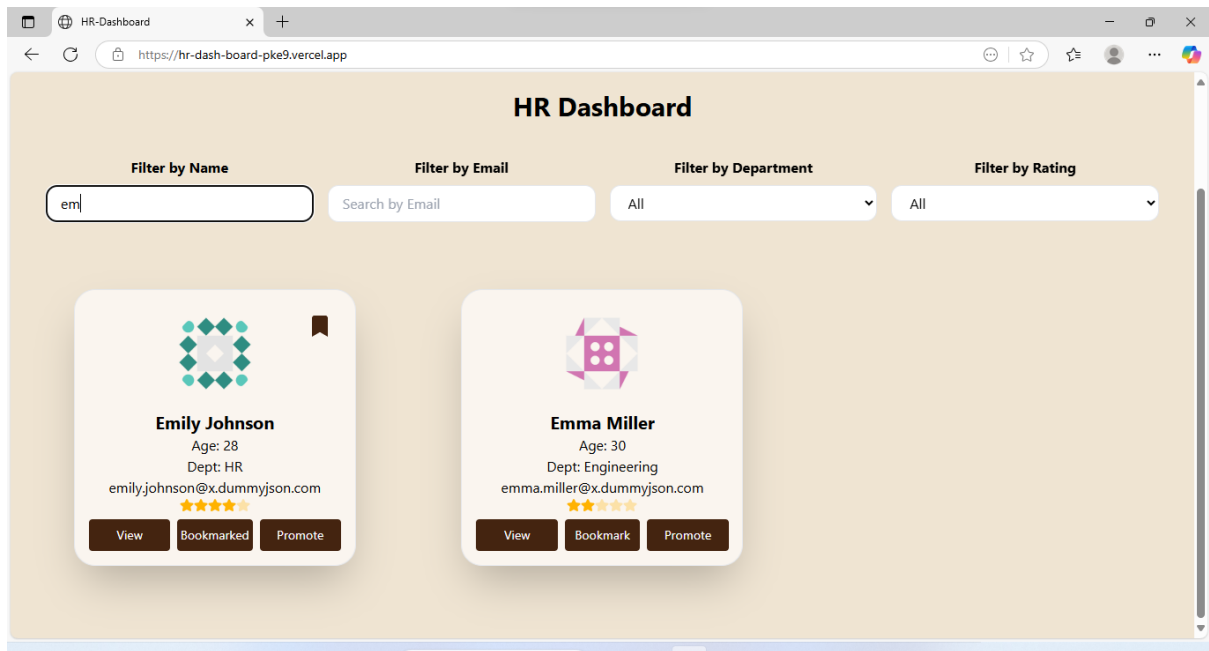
HR-Dashboard

https://hr-dash-board-pke9.vercel.app

HR Dashboard

Filter by Name
em

Filter by Email
Search by Email

Filter by Department
All

Filter by Rating
All

Emily Johnson
Age: 28
Dept: HR
emily.johnson@x.dummyjson.com

View
Bookmarked
Promote

Emma Miller
Age: 30
Dept: Engineering
emma.miller@x.dummyjson.com

View
Bookmark
Promote